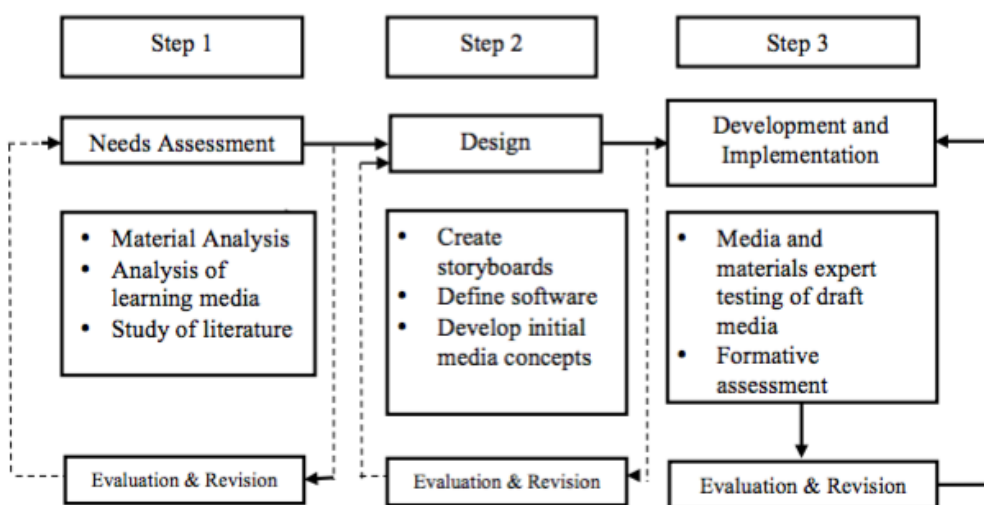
Step 1

Step 2

Step 3

Needs Assessment

Design

Development and Implementation

- Material Analysis
- Analysis of learning media
- Study of literature

- Create storyboards
- Define software
- Develop initial media concepts

- Media and materials expert testing of draft media
- Formative assessment

Evaluation & Revision

Evaluation & Revision

Evaluation & Revision